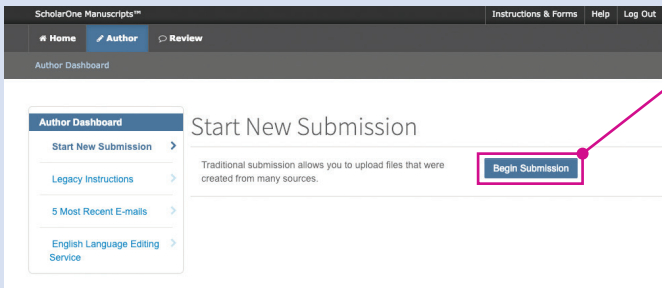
ScholarOne Manuscripts™

Instructions & Forms | Help | Log Out

Home | Author | Review

Author Dashboard

Author Dashboard

Start New Submission

Legacy Instructions

5 Most Recent E-mails

English Language Editing Service

Start New Submission

Traditional submission allows you to upload files that were created from many sources.

Begin Submission